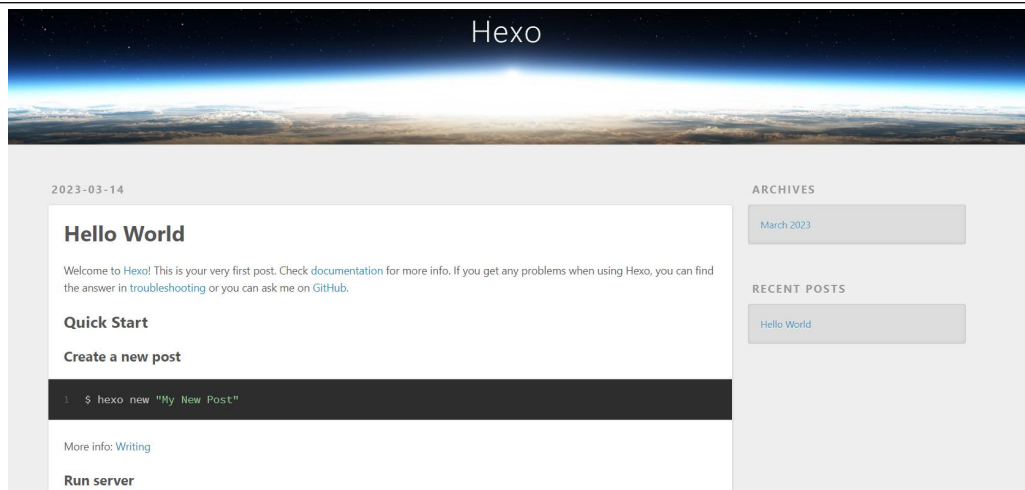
Hexo

2023-03-14

Hello World

Welcome to Hexo! This is your very first post. Check documentation for more info. If you get any problems when using Hexo, you can find the answer in troubleshooting or you can ask me on GitHub.

Quick Start

Create a new post

1 $ hexo new "My New Post"

More info: Writing

Run server

ARCHIVES

March 2023

RECENT POSTS

Hello World